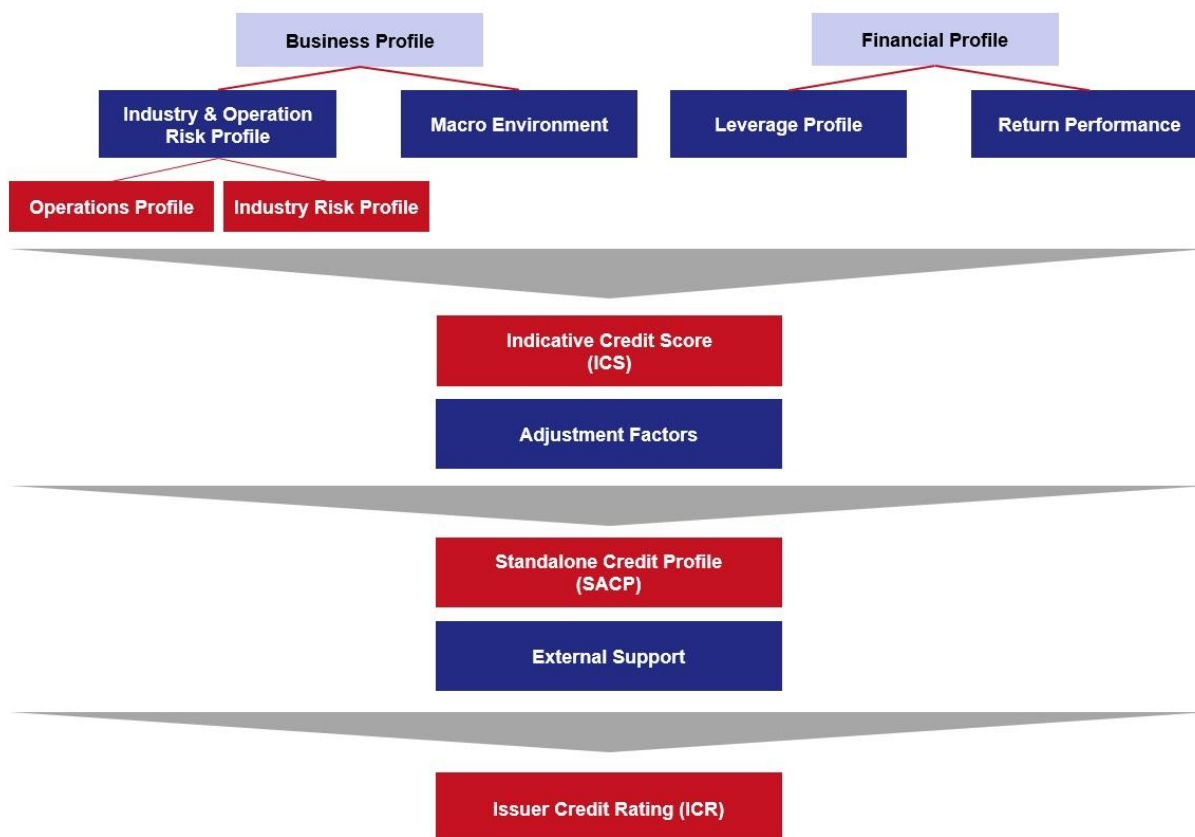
Business Profile

Financial Profile

Industry & Operation Risk Profile

Macro Environment

Leverage Profile

Return Performance

Operations Profile

Industry Risk Profile

Indicative Credit Score (ICS)

Adjustment Factors

Standalone Credit Profile (SACP)

External Support

Issuer Credit Rating (ICR)